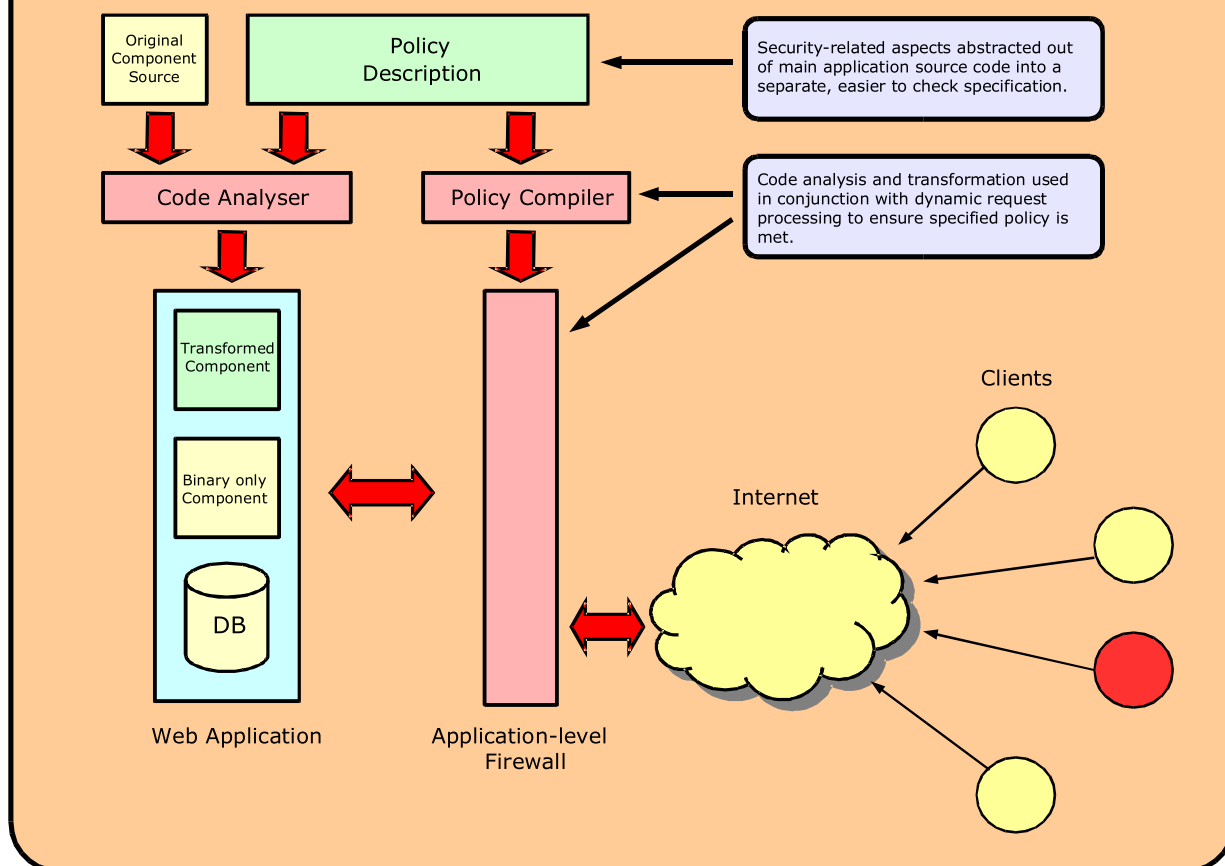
Original Component Source

Policy Description

Security-related aspects abstracted out of main application source code into a separate, easier to check specification.

Code Analyser

Policy Compiler

Code analysis and transformation used in conjunction with dynamic request processing to ensure specified policy is met.

Transformed Component

Binary only Component

DB

Clients

Internet

Web Application

Application-level Firewall